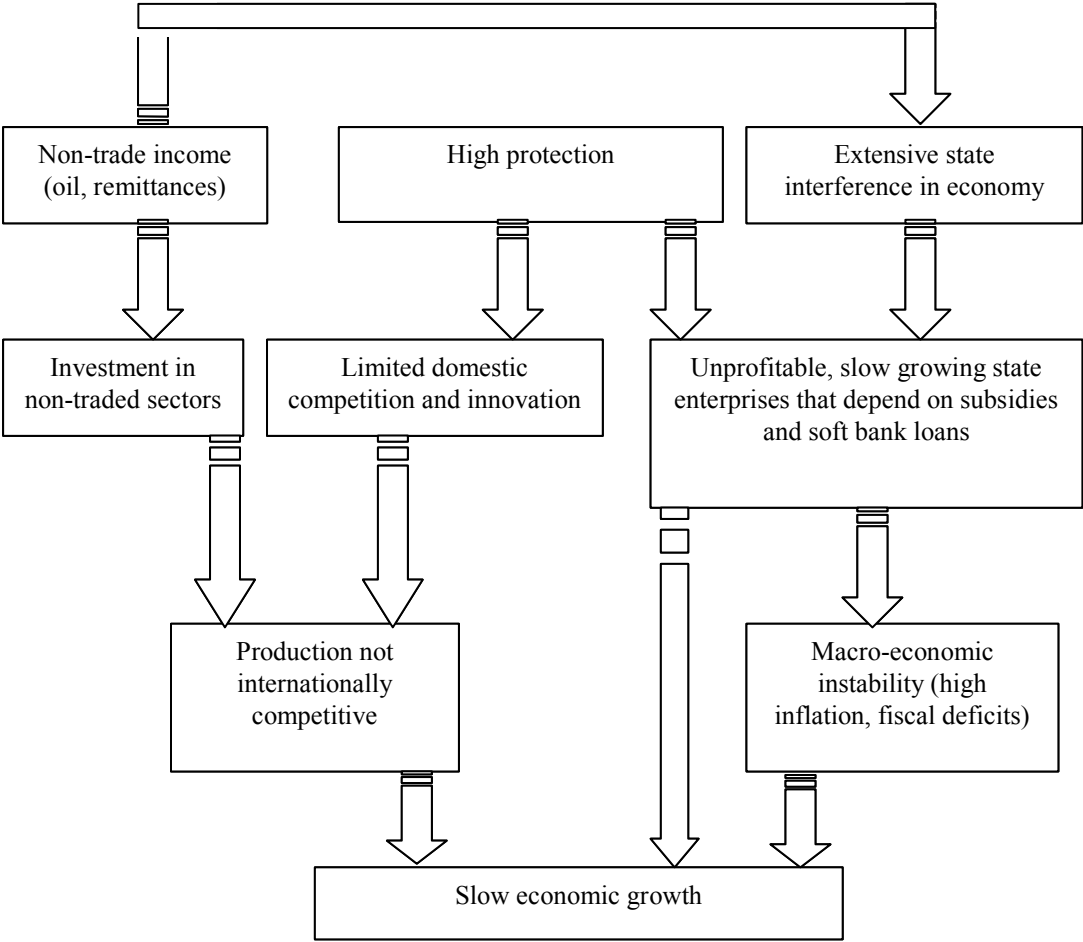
Non-trade income (oil, remittances)

High protection

Extensive state interference in economy

Investment in non-traded sectors

Limited domestic competition and innovation

Unprofitable, slow growing state enterprises that depend on subsidies and soft bank loans

Production not internationally competitive

Macro-economic instability (high inflation, fiscal deficits)

Slow economic growth